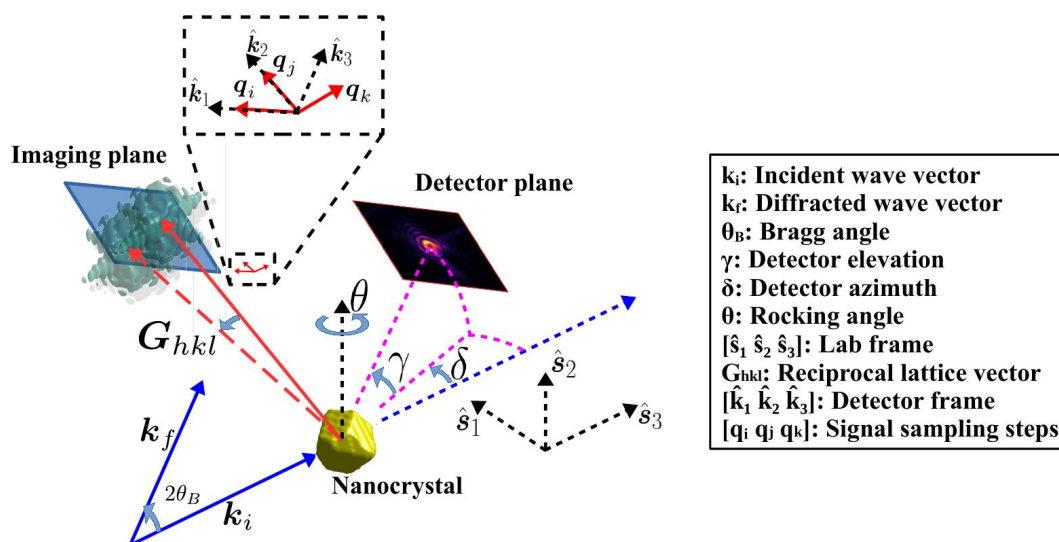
$\hat{k}_2$ $\boldsymbol{q}_j$ $\hat{k}_3$
$\hat{k}_1$ $\boldsymbol{q}_i$ $\boldsymbol{q}_k$

Imaging plane

Detector plane

$\theta$

$\boldsymbol{G}_{hkl}$

$\gamma$ $\delta$

$\hat{s}_2$
$\hat{s}_1$ $\hat{s}_3$

$\boldsymbol{k}_f$

$2\theta_B$

$\boldsymbol{k}_i$

Nanocrystal

$k_i$: Incident wave vector
$k_f$: Diffracted wave vector
$\theta_B$: Bragg angle
γ: Detector elevation
δ: Detector azimuth
θ: Rocking angle
[$\hat{s}_1$ $\hat{s}_2$ $\hat{s}_3$]: Lab frame
$G_{hkl}$: Reciprocal lattice vector
[$\hat{k}_1$ $\hat{k}_2$ $\hat{k}_3$]: Detector frame
[$q_i$ $q_j$ $q_k$]: Signal sampling steps